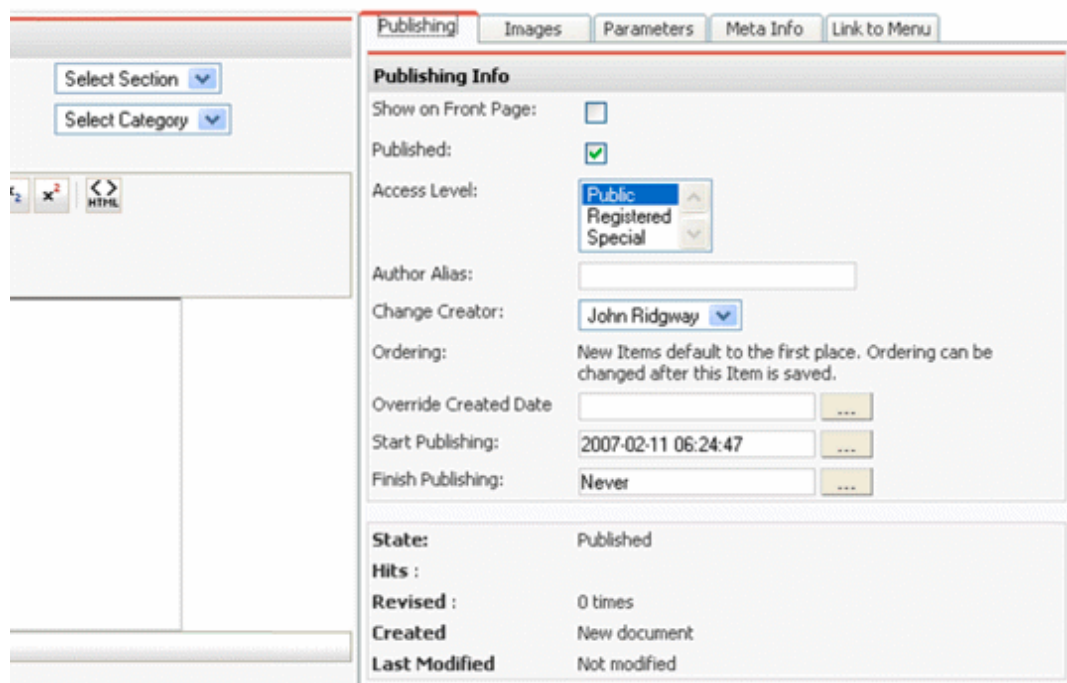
Select Section

Select Category

$x_2$ $x^2$ HTML

Publishing | Images | Parameters | Meta Info | Link to Menu

Publishing Info

Show on Front Page:

Published:

Access Level: Public Registered Special

Author Alias:

Change Creator: John Ridgway

Ordering: New Items default to the first place. Ordering can be changed after this Item is saved.

Override Created Date ...

Start Publishing: 2007-02-11 06:24:47 ...

Finish Publishing: Never ...

State: Published

Hits :

Revised : 0 times

Created New document

Last Modified Not modified